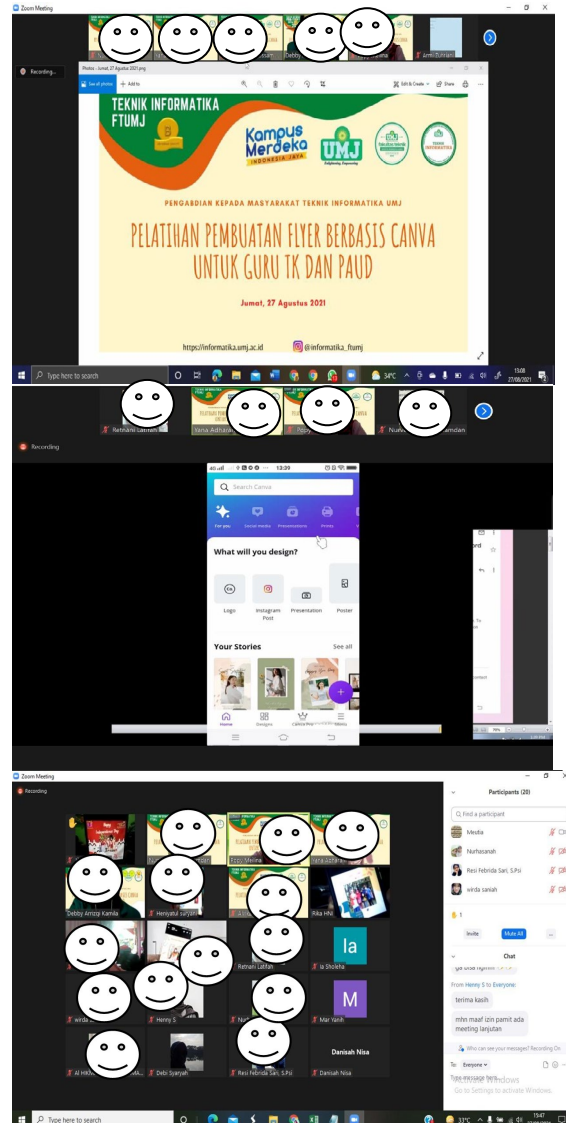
Zoom Meeting

Debby

Armi Zulriani

Recording...

Photos - Jumat, 27 Agustus 2021.png

See all photos

Add to

Edit & Create

Share

TEKNIK INFORMATIKA FTUMJ

Kampus Merdeka INDONESIA JAYA

UMJ

PENGABDIAN KEPADA MASYARAKAT TEKNIK INFORMATIKA UMJ

PELATIHAN PEMBUATAN FLYER BERBASIS CANVA UNTUK GURU TK DAN PAUD

Jumat, 27 Agustus 2021

https://informatika.umj.ac.id

@informatika_ftumj

Type here to search

34°C

15:08 27/08/2021

Rethani Latifah

Yana Aldhara

Recording

13:29

Search Canva

For you

Social media

Presentations

Prints

What will you design?

Logo

Instagram Post

Presentation

Poster

Your Stories

See all

Home

Designs

Canva Pro

Menu

Zoom Meeting

Recording

Participants (20)

Find a participant

Media

Nurhasanah

Resi Febrida Sari, S.Psi

wirda saniah

Invite

Mute All

Chat

From Henny S to Everyone:

terima kasih

mhn maaf izin pamit ada meeting lanjutan

Who can see your messages? Recording On

To: Everyone

Type message here...

Activate Windows
Go to Settings to activate Windows.

Debby Amzar Kamila

Hensyatul suryani

Rika HNi

Rethani Latifah

Ia Sholeha

wirda

Henny S

Mar Yanih

Debi Syaryah

Resi Febrida Sari, S.Psi

Danisah Nisa

Type here to search

33°C

15:47